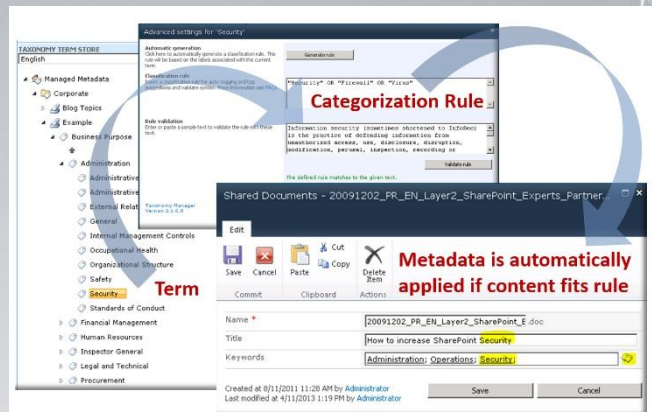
TAXONOMY TERM STORE
English

Managed Metadata
Corporate
Blog Topics
Example
Business Purpose
Administration
Administrative
Administrative
External Relat
General
Internal Management Controls
Occupational Health
Organizational Structure
Safety
Security
Standards of Conduct
Financial Management
Human Resources
Inspector General
Legal and Technical
Procurement

Term

Advanced settings for 'Security'

Automatic generation
Click here to automatically generate a classification rule. The rule will be based on the labels associated with the current term.

Generate rule

Classification rule
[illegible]

"Security" OR "Firewall" OR "Virus"

Categorization Rule

Rule validation
Enter or paste a sample text to validate the rule with these text.

Information security (sometimes shortened to InfoSec) is the practice of defending information from unauthorized access, use, disclosure, disruption, modification, perusal, inspection, recording or

Validate rule

The defined rule matches to the given text.

Taxonomy Manager
Version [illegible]

Shared Documents - 20091202_PR_EN_Layer2_SharePoint_Experts_Partner...

Edit
Save
Cancel
Paste
Cut
Copy
Delete Item
Commit
Clipboard
Actions

Metadata is automatically applied if content fits rule

Name *
20091202_PR_EN_Layer2_SharePoint_E .doc
Title
How to increase SharePoint Security
Keywords
Administration; Operations; Security;

Created at 8/11/2011 11:28 AM by Administrator
Last modified at 4/11/2013 1:19 PM by Administrator

Save
Cancel